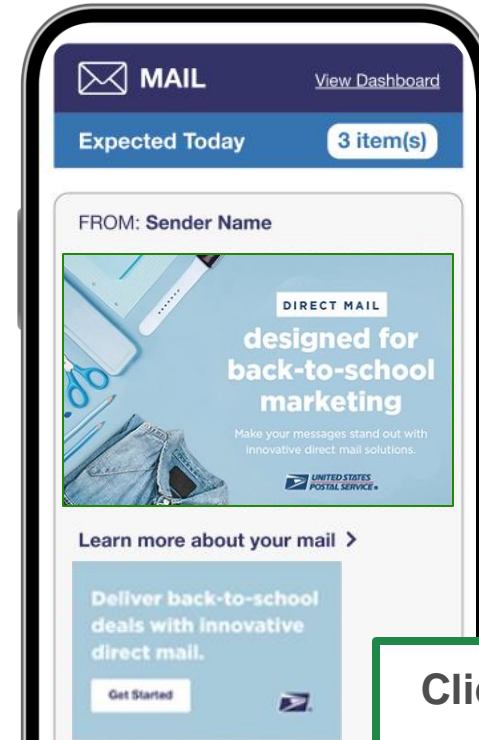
MAIL
View Dashboard

Expected Today
3 item(s)

FROM: Sender Name

DIRECT MAIL
designed for back-to-school marketing
Make your messages stand out with innovative direct mail solutions.
UNITED STATES POSTAL SERVICE

Learn more about your mail >

Deliver back-to-school deals with innovative direct mail.
Get Started

Cli